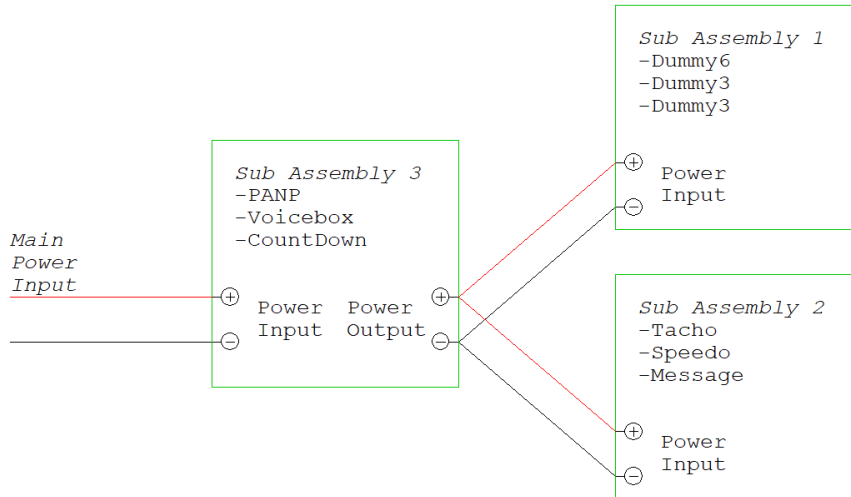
Main Power Input

Sub Assembly 3
-PANP
-Voicebox
-CountDown

+ Power Input

−

Power Output +

−

Sub Assembly 1
-Dummy6
-Dummy3
-Dummy3

+ Power Input
−

Sub Assembly 2
-Tacho
-Speedo
-Message

+ Power Input
−